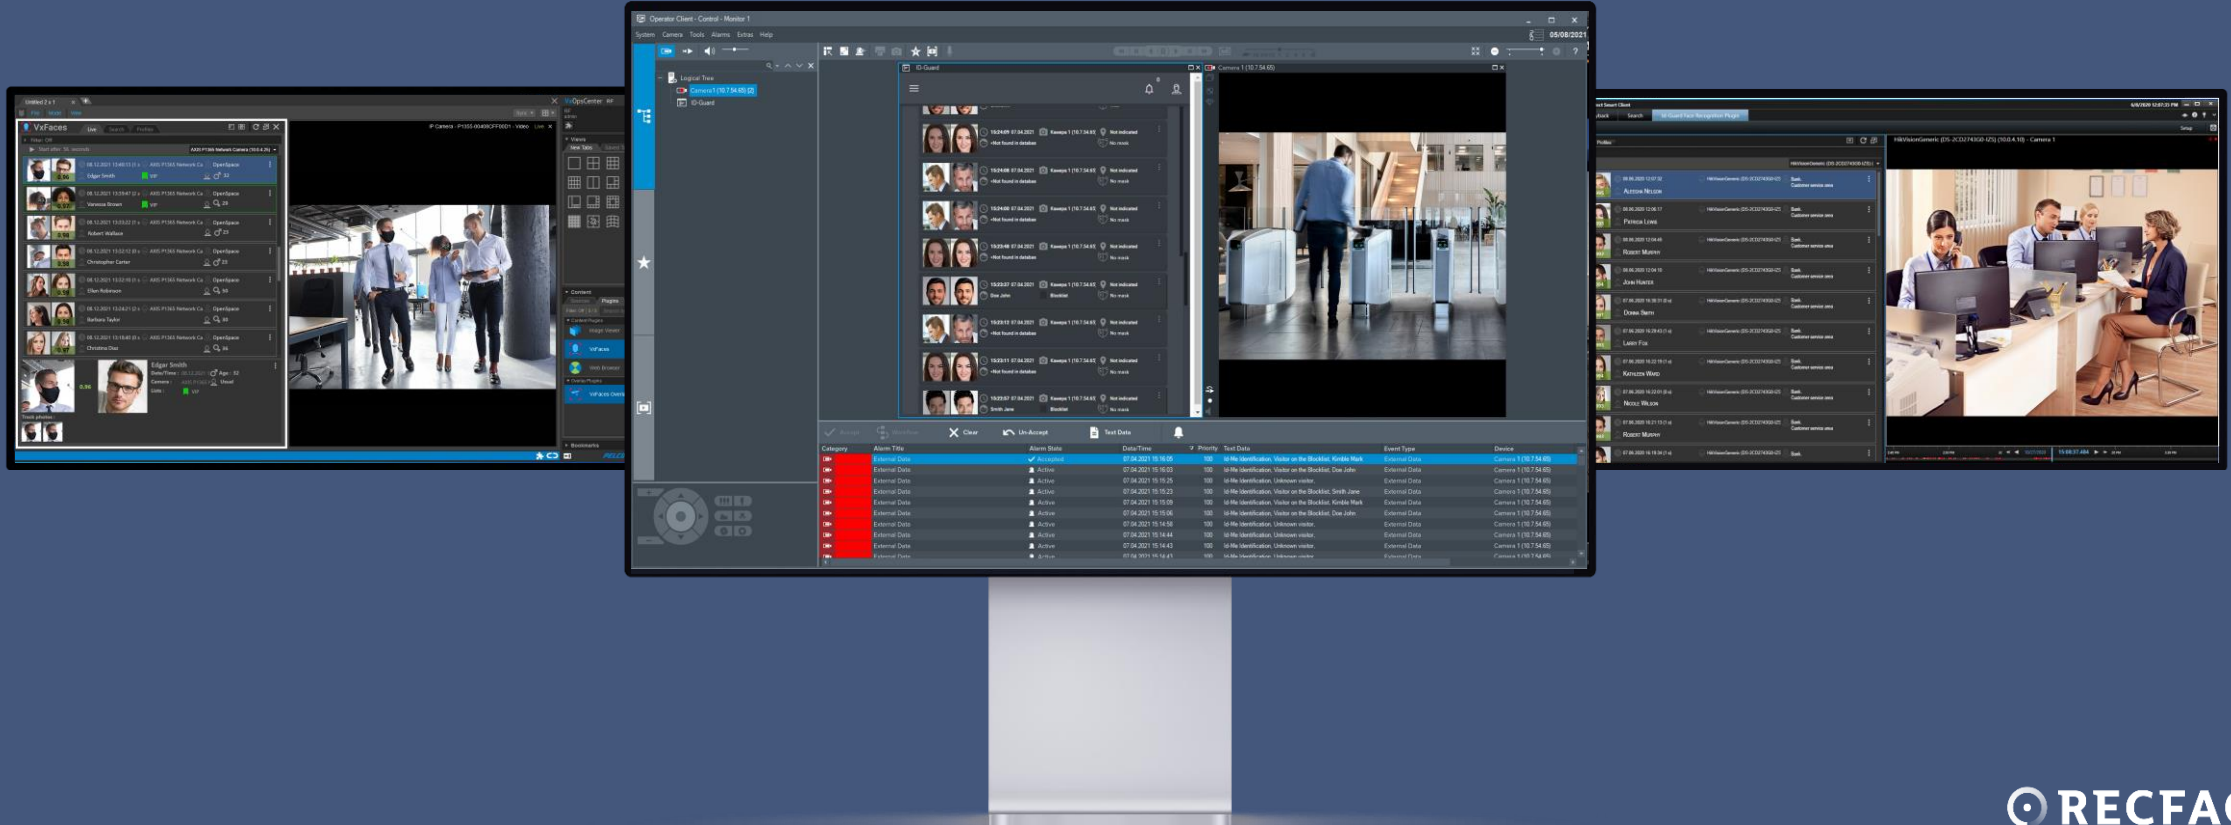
Operator Client - Control - Monitor 1

System Camera Tools Alarms Extras Help

05/08/2021

Logical Tree

Camera 1 (10.7.54.65) (2)

ID-Guard

ID-Guard

Camera 1 (10.7.54.65)

Not found in database

No mask

Doe John

Blocklist

Smith Jane

Accept Workflow Clear Un-Accept Text Data

| Category | Alarm Title | Alarm State | Date/Time | Priority | Text Data | Event Type | Device |
|---|---|---|---|---|---|---|---|
| | External Data | Accepted | 07.04.2021 15:16:05 | 100 | Id-Me Identification. Visitor on the Blocklist. Kimble Mark | External Data | Camera 1 (10.7.54.65) |
| | External Data | Active | 07.04.2021 15:16:03 | 100 | Id-Me Identification. Visitor on the Blocklist. Doe John | External Data | Camera 1 (10.7.54.65) |
| | External Data | Active | 07.04.2021 15:15:25 | 100 | Id-Me Identification. Unknown visitor. | External Data | Camera 1 (10.7.54.65) |
| | External Data | Active | 07.04.2021 15:15:23 | 100 | Id-Me Identification. Visitor on the Blocklist. Smith Jane | External Data | Camera 1 (10.7.54.65) |
| | External Data | Active | 07.04.2021 15:15:09 | 100 | Id-Me Identification. Visitor on the Blocklist. Kimble Mark | External Data | Camera 1 (10.7.54.65) |
| | External Data | Active | 07.04.2021 15:15:06 | 100 | Id-Me Identification. Visitor on the Blocklist. Doe John | External Data | Camera 1 (10.7.54.65) |
| | External Data | Active | 07.04.2021 15:14:56 | 100 | Id-Me Identification. Unknown visitor. | External Data | Camera 1 (10.7.54.65) |
| | External Data | Active | 07.04.2021 15:14:44 | 100 | Id-Me Identification. Unknown visitor. | External Data | Camera 1 (10.7.54.65) |
| | External Data | Active | 07.04.2021 15:14:43 | 100 | Id-Me Identification. Unknown visitor. | External Data | Camera 1 (10.7.54.65) |

VxFaces

Live Search Profiles

Edgar Smith
Vanessa Brown
Robert Wallace
Christopher Carter
Ellen Robinson
Barbara Taylor
Christina Diaz

OpenSpace

VxOpsCenter

Views

Content

Image Viewer

VxFaces

Web Browser

Bookmarks

PELCO

Search

HikVisionGeneric (DS-2CD2743G0-IZS) (10.0.4.10) - Camera 1

Addison Nelson
Patricia Lewis
Robert Murphy
John Hunter
Donna Smith
Larry Fox
Kathleen Ward
Nicole Wilson
Robert Murphy

RECFA